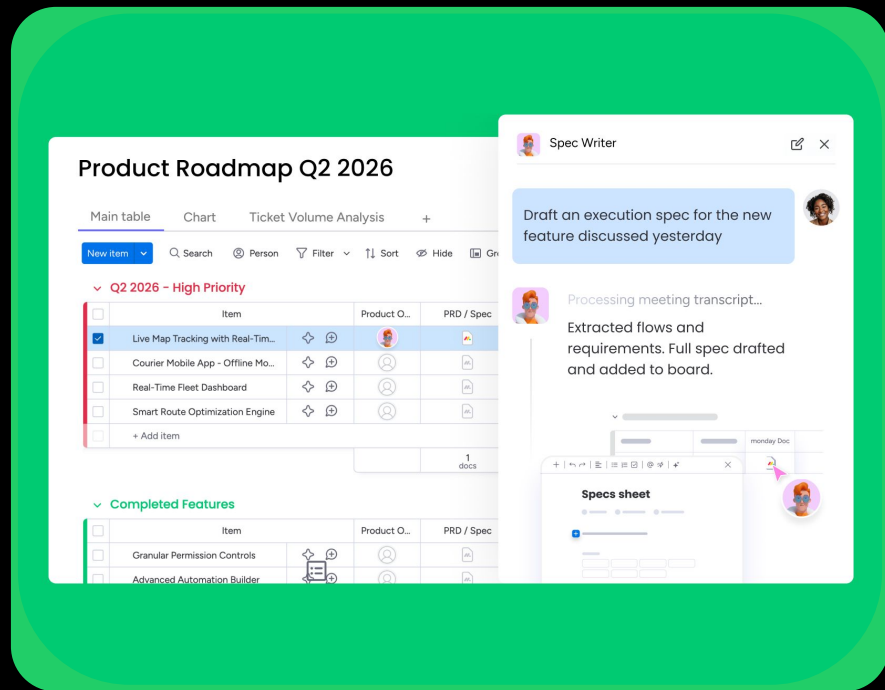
Product Roadmap Q2 2026

Main table Chart Ticket Volume Analysis +

New item Search Person Filter Sort Hide Gr

Q2 2026 - High Priority

| Item | Product O... | PRD / Spec |
|---|---|---|
| Live Map Tracking with Real-Tim... | | |
| Courier Mobile App - Offline Mo... | | |
| Real-Time Fleet Dashboard | | |
| Smart Route Optimization Engine | | |
| + Add item | | |
| | | 1 docs |

Completed Features

| Item | Product O... | PRD / Spec |
|---|---|---|
| Granular Permission Controls | | |
| Advanced Automation Builder | | |

Spec Writer

Draft an execution spec for the new feature discussed yesterday

Processing meeting transcript...

Extracted flows and requirements. Full spec drafted and added to board.

monday Doc

Specs sheet